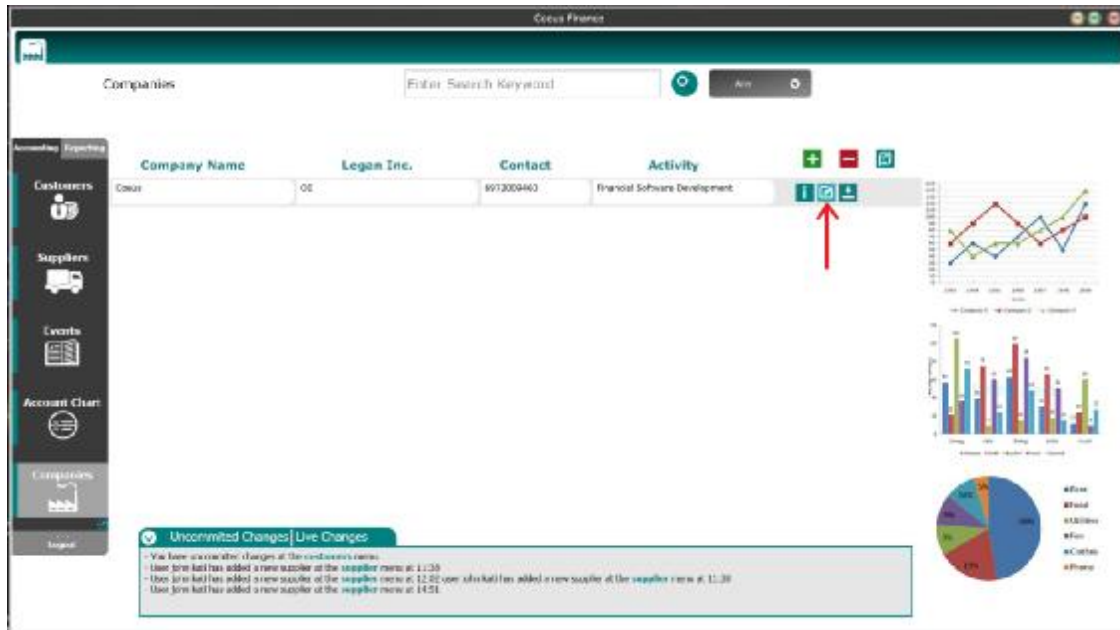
Cocus Finance

Companies

Enter Search Keyword

Accounting Reporting

Customers

Suppliers

Events

Account Chart

Companies

Logout

| Company Name | Legan Inc. | Contact | Activity |
|---|---|---|---|
| Cocus | OE | 6913009463 | Financial Software Development |

Uncommited Changes | Live Changes

- You have uncommited changes at the customers menu.
- User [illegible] has added a new supplier at the supplier menu at 11:30
- User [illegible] has added a new supplier at the supplier menu at 12:02 user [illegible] has added a new supplier at the supplier menu at 11:30
- User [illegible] has added a new supplier at the supplier menu at 14:51

Rent
Food
Utilities
Fun
Clothes
Phone